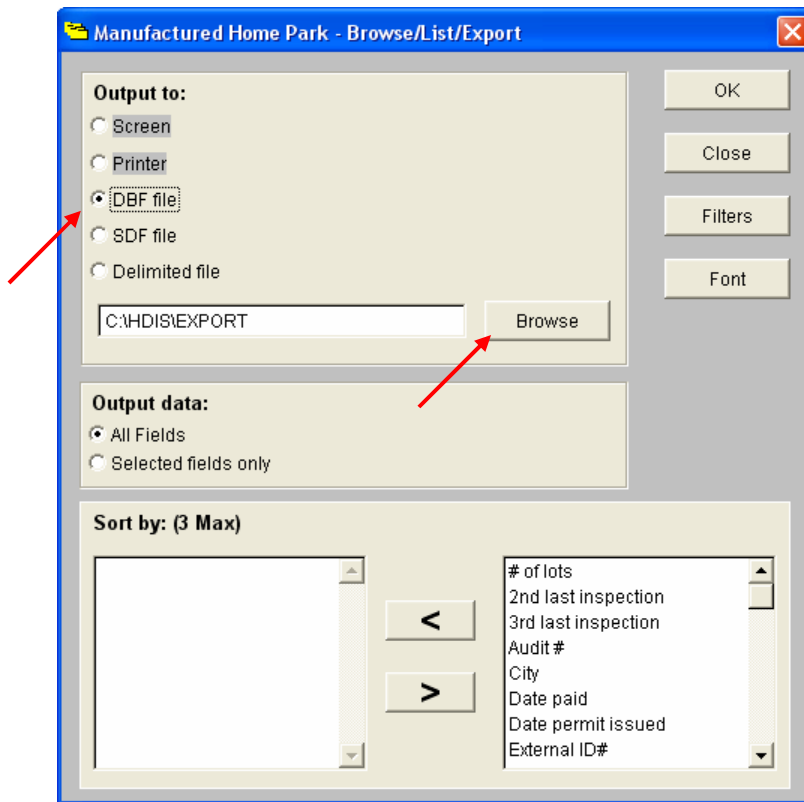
Manufactured Home Park - Browse/List/Export

Output to:
Screen
Printer
DBF file
SDF file
Delimited file

C:\HDIS\EXPORT

Browse

OK
Close
Filters
Font

Output data:
All Fields
Selected fields only

Sort by: (3 Max)

<
>

# of lots
2nd last inspection
3rd last inspection
Audit #
City
Date paid
Date permit issued
External ID#